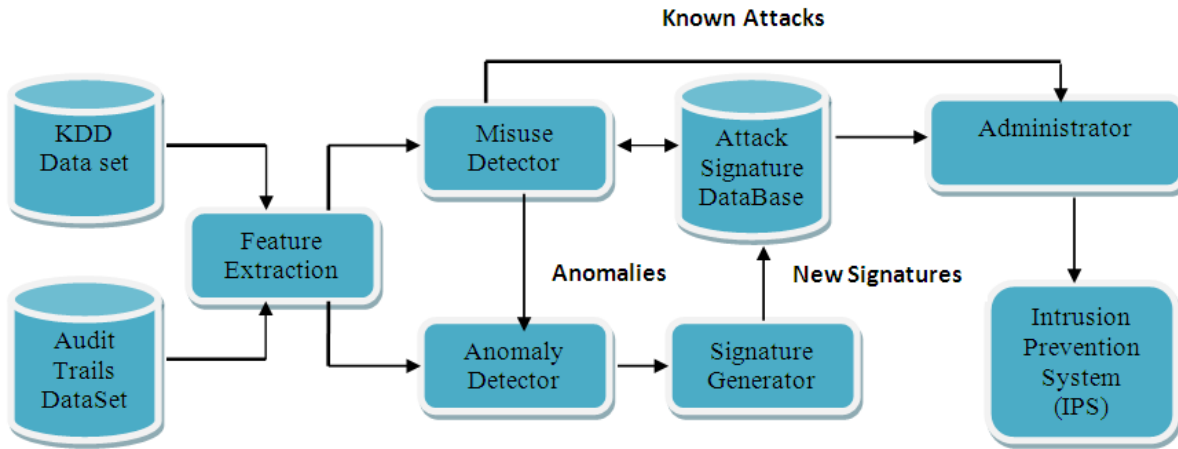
Known Attacks

KDD Data set

Audit Trails DataSet

Feature Extraction

Misuse Detector

Attack Signature DataBase

Administrator

Anomalies

New Signatures

Anomaly Detector

Signature Generator

Intrusion Prevention System (IPS)